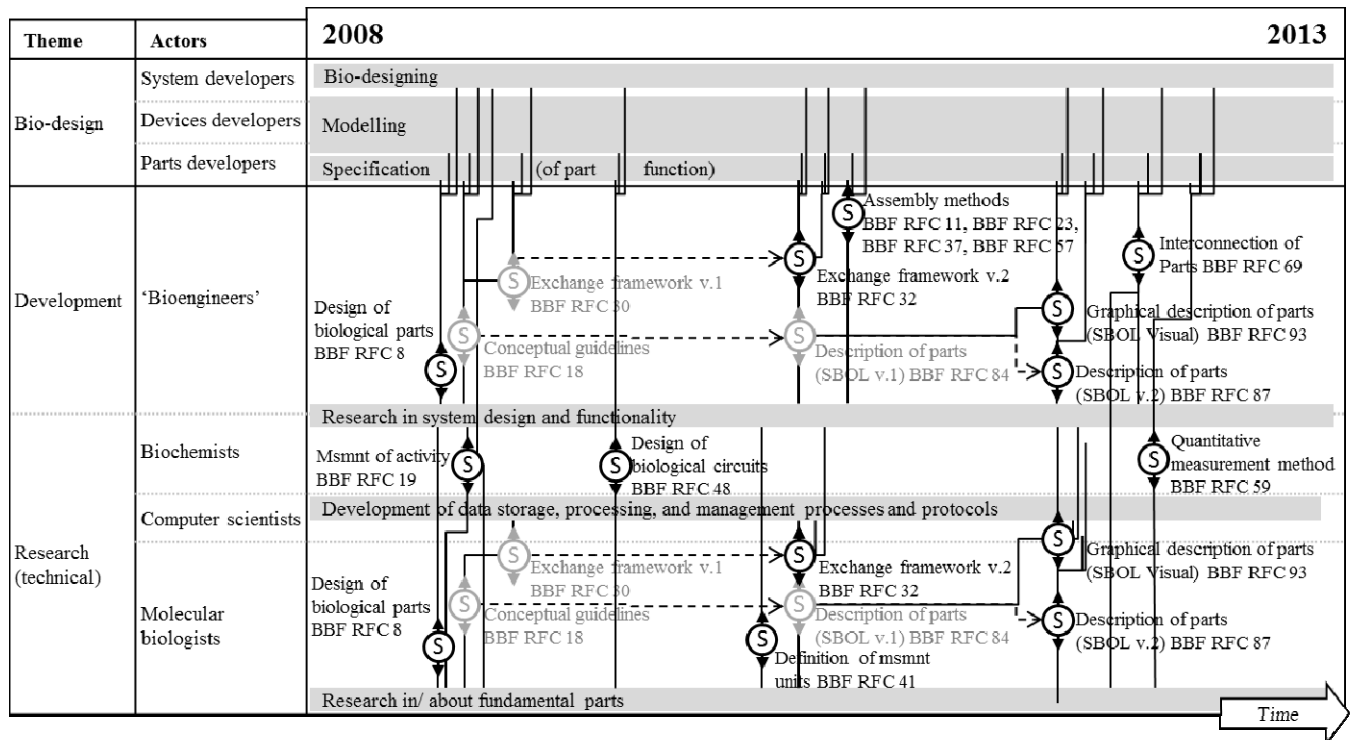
| Theme | Actors | 2008 2013 |
|---|---|---|
| Bio-design | System developers | Bio-designing |
| | Devices developers | Modelling |
| | Parts developers | Specification (of part function) |
| Development | 'Bioengineers' | |
| Research (technical) | Biochemists | |
| | Computer scientists | Development of data storage, processing, and management processes and protocols |
| | Molecular biologists | |

S Assembly methods BBF RFC 11, BBF RFC 23, BBF RFC 37, BBF RFC 57

S Interconnection of Parts BBF RFC 69

S Exchange framework v.1 BBF RFC 30

S Exchange framework v.2 BBF RFC 32

S Graphical description of parts (SBOL Visual) BBF RFC 93

Design of biological parts BBF RFC 8

S Conceptual guidelines BBF RFC 18

S Description of parts (SBOL v.1) BBF RFC 84

S Description of parts (SBOL v.2) BBF RFC 87

Research in system design and functionality

Msmnt of activity BBF RFC 19 S

S Design of biological circuits BBF RFC 48

S Quantitative measurement method BBF RFC 59

S Exchange framework v.1 BBF RFC 30

S Exchange framework v.2 BBF RFC 32

S Graphical description of parts (SBOL Visual) BBF RFC 93

Design of biological parts BBF RFC 8

S Conceptual guidelines BBF RFC 18

S Description of parts (SBOL v.1) BBF RFC 84

S Description of parts (SBOL v.2) BBF RFC 87

S Definition of msmnt units BBF RFC 41

Research in/ about fundamental parts

Time